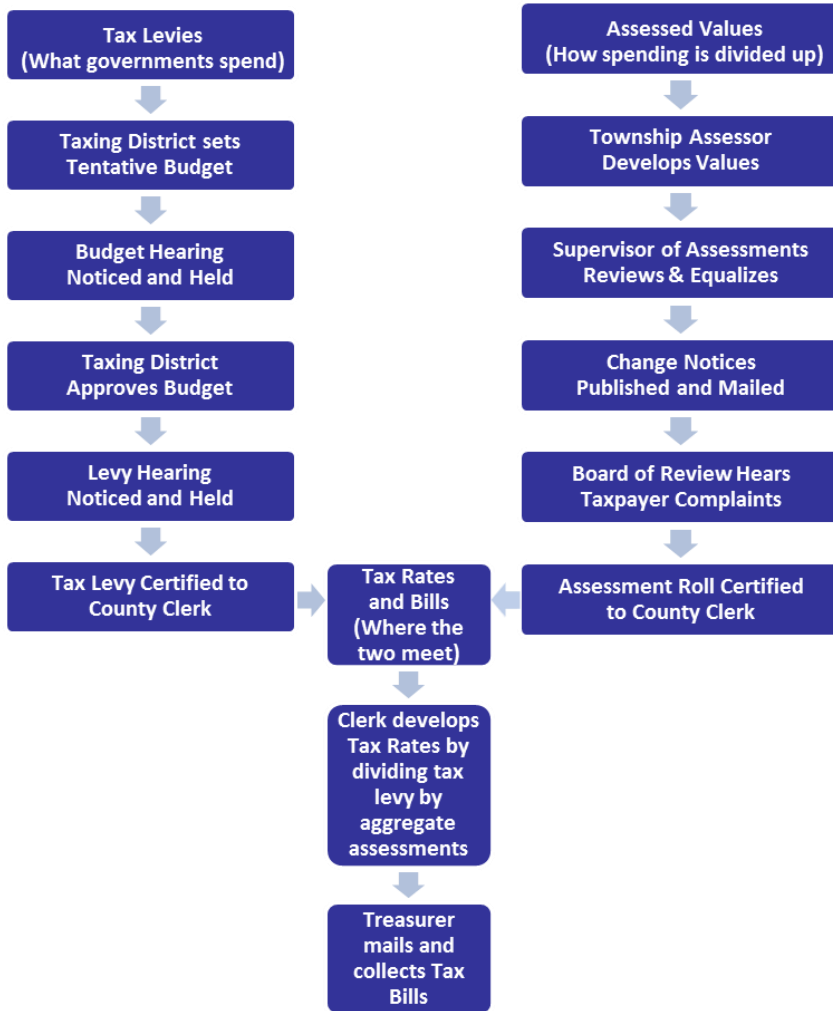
Tax Levies
(What governments spend)

Taxing District sets Tentative Budget

Budget Hearing Noticed and Held

Taxing District Approves Budget

Levy Hearing Noticed and Held

Tax Levy Certified to County Clerk

Assessed Values
(How spending is divided up)

Township Assessor Develops Values

Supervisor of Assessments Reviews & Equalizes

Change Notices Published and Mailed

Board of Review Hears Taxpayer Complaints

Assessment Roll Certified to County Clerk

Tax Rates and Bills (Where the two meet)

Clerk develops Tax Rates by dividing tax levy by aggregate assessments

Treasurer mails and collects Tax Bills